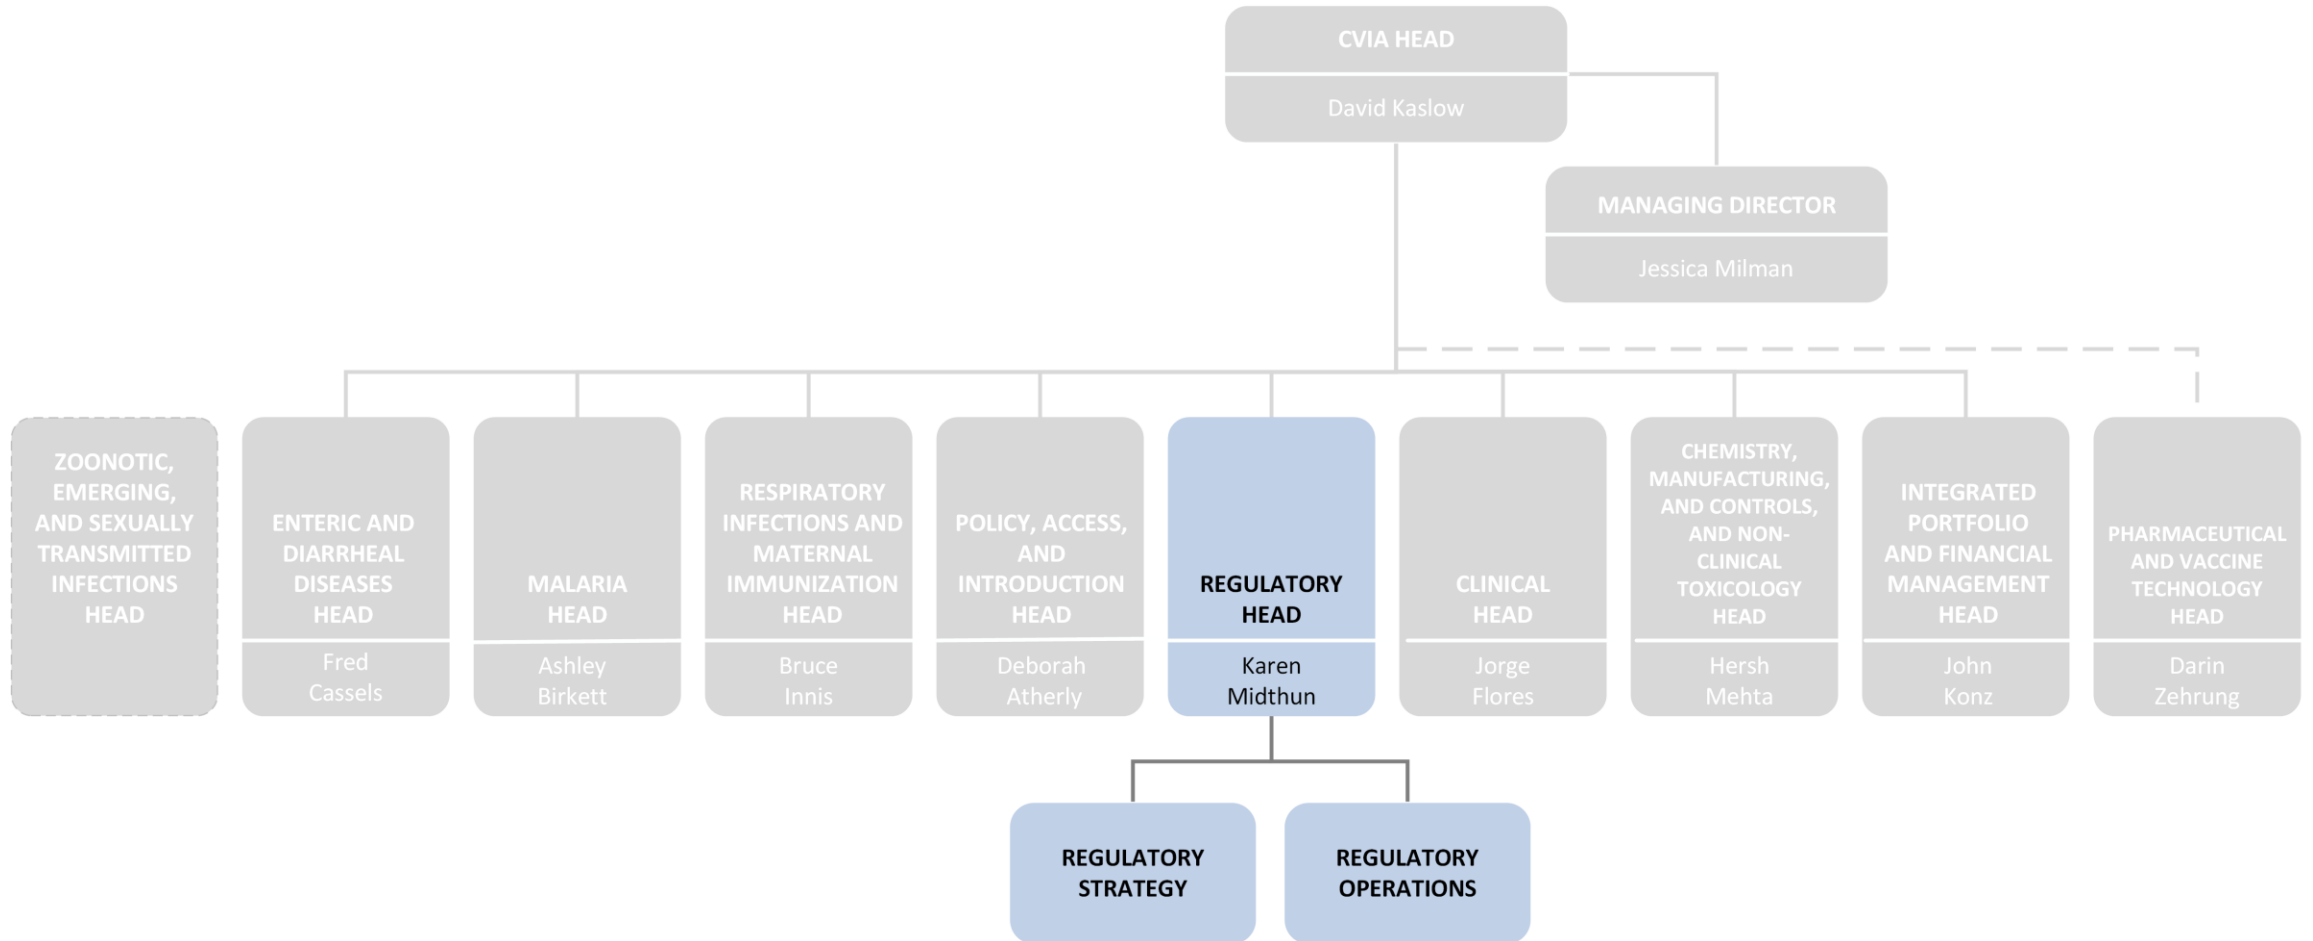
CVIA HEAD
David Kaslow

MANAGING DIRECTOR
Jessica Milman

ZOONOTIC, EMERGING, AND SEXUALLY TRANSMITTED INFECTIONS HEAD

ENTERIC AND DIARRHEAL DISEASES HEAD
Fred Cassels

MALARIA HEAD
Ashley Birkett

RESPIRATORY INFECTIONS AND MATERNAL IMMUNIZATION HEAD
Bruce Innis

POLICY, ACCESS, AND INTRODUCTION HEAD
Deborah Atherly

REGULATORY HEAD
Karen Midthun

CLINICAL HEAD
Jorge Flores

CHEMISTRY, MANUFACTURING, AND CONTROLS, AND NON-CLINICAL TOXICOLOGY HEAD
Hersh Mehta

INTEGRATED PORTFOLIO AND FINANCIAL MANAGEMENT HEAD
John Konz

PHARMACEUTICAL AND VACCINE TECHNOLOGY HEAD
Darin Zehrung

REGULATORY STRATEGY

REGULATORY OPERATIONS